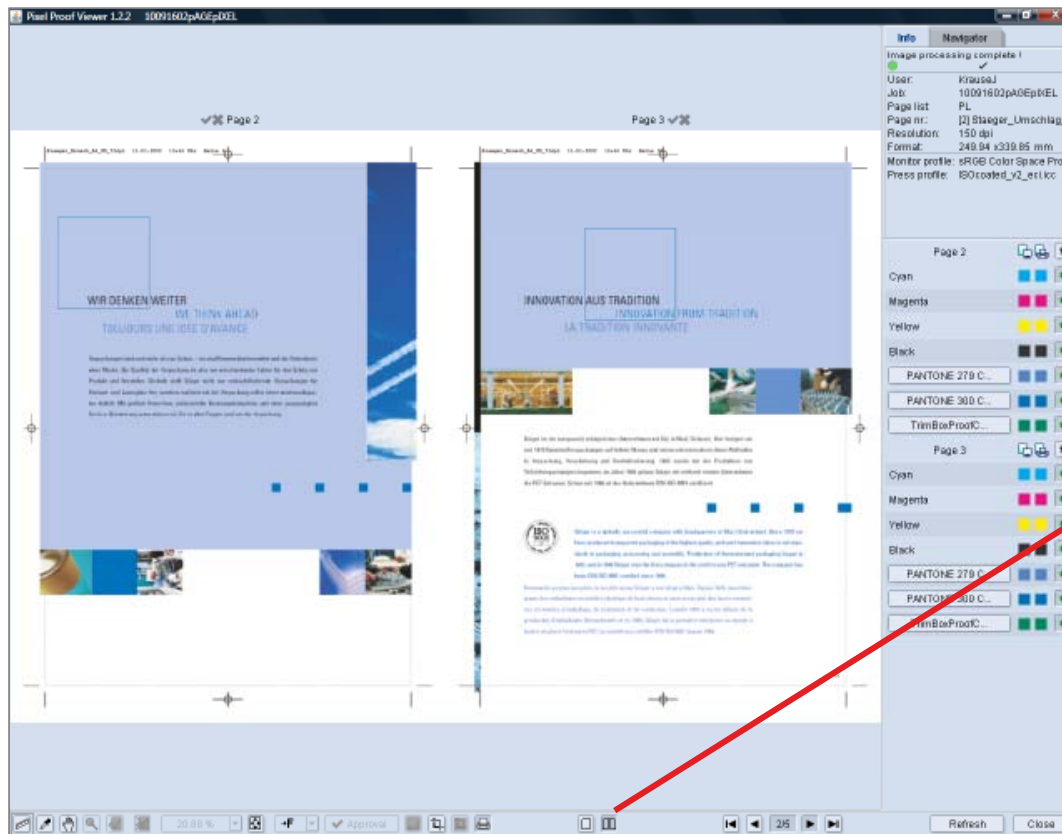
Pixel Proof Viewer 1.2.2 10091602pAGEpDXEL

Page 2

Page 3

WIR DENKEN WEITER
WE THINK AHEAD
TOUJOURS UNE IDEE D'AVANCE

INNOVATION AUS TRADITION
INNOVATION FROM TRADITION
LA TRADITION INNOVANTE

Info Navigator

Image processing complete !

User: KrauseJ
Job: 10091602pAGEpDXEL
Page list: PL
Page nr.: [2] Staeger_Umschlag
Resolution: 150 dpi
Format: 249.94 x339.85 mm
Monitor profile: sRGB Color Space Pro
Press profile: ISOcoated_v2_eci.icc

Page 2
Cyan
Magenta
Yellow
Black
PANTONE 279 C...
PANTONE 300 C...
TrimBoxProofC...

Page 3
Cyan
Magenta
Yellow
Black
PANTONE 279 C...
PANTONE 300 C...
TrimBoxProofC...

20.88 %
Approval
2/5
Refresh
Close